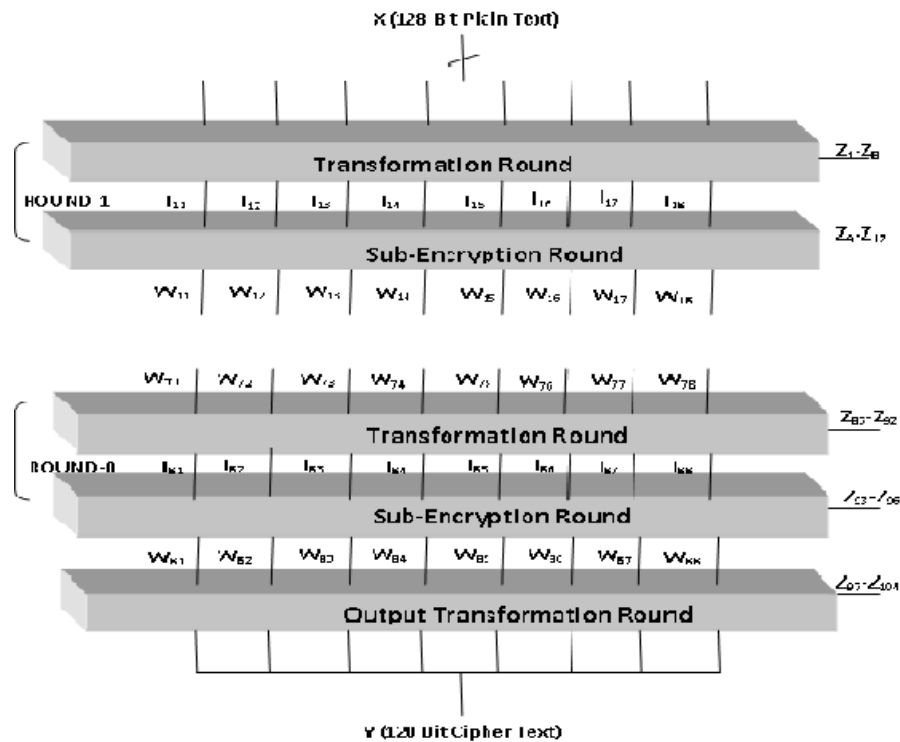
X (128 Bit Plain Text)

Transformation Round

$Z_1$-$Z_8$

ROUND 1

$I_{11}$ $I_{12}$ $I_{13}$ $I_{14}$ $I_{15}$ $I_{16}$ $I_{17}$ $I_{18}$

Sub-Encryption Round

$Z_9$-$Z_{12}$

$W_{11}$ $W_{12}$ $W_{13}$ $W_{14}$ $W_{15}$ $W_{16}$ $W_{17}$ $W_{18}$

$W_{71}$ $W_{72}$ $W_{73}$ $W_{74}$ $W_{75}$ $W_{76}$ $W_{77}$ $W_{78}$

Transformation Round

$Z_{85}$-$Z_{92}$

ROUND-8

$I_{81}$ $I_{82}$ $I_{83}$ $I_{84}$ $I_{85}$ $I_{86}$ $I_{87}$ $I_{88}$

Sub-Encryption Round

$Z_{93}$-$Z_{96}$

$W_{81}$ $W_{82}$ $W_{83}$ $W_{84}$ $W_{85}$ $W_{86}$ $W_{87}$ $W_{88}$

Output Transformation Round

$Z_{97}$-$Z_{104}$

Y (128 Bit Cipher Text)